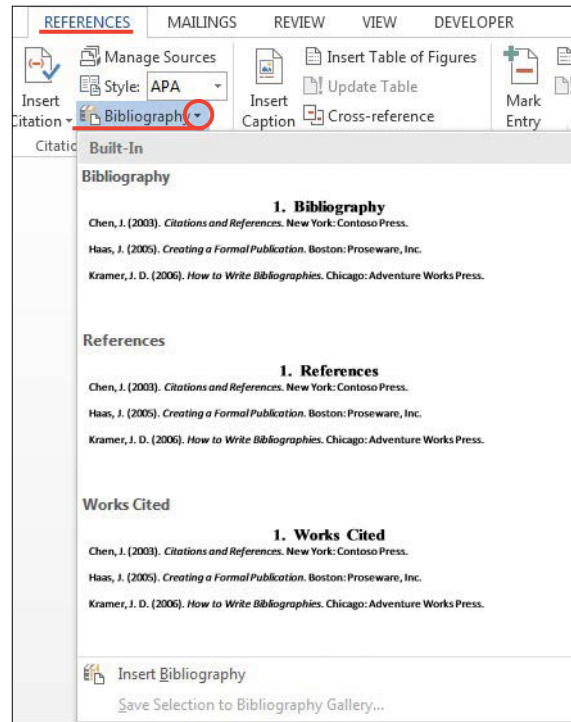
REFERENCES MAILINGS REVIEW VIEW DEVELOPER

Insert Citation
Manage Sources
Style: APA
Bibliography
Citatic

Insert Caption
Insert Table of Figures
Update Table
Cross-reference

Mark Entry

Built-In

Bibliography

1. Bibliography

Chen, J. (2003). *Citations and References*. New York: Contoso Press.

Haas, J. (2005). *Creating a Formal Publication*. Boston: Proseware, Inc.

Kramer, J. D. (2006). *How to Write Bibliographies*. Chicago: Adventure Works Press.

References

1. References

Chen, J. (2003). *Citations and References*. New York: Contoso Press.

Haas, J. (2005). *Creating a Formal Publication*. Boston: Proseware, Inc.

Kramer, J. D. (2006). *How to Write Bibliographies*. Chicago: Adventure Works Press.

Works Cited

1. Works Cited

Chen, J. (2003). *Citations and References*. New York: Contoso Press.

Haas, J. (2005). *Creating a Formal Publication*. Boston: Proseware, Inc.

Kramer, J. D. (2006). *How to Write Bibliographies*. Chicago: Adventure Works Press.

Insert Bibliography

Save Selection to Bibliography Gallery...